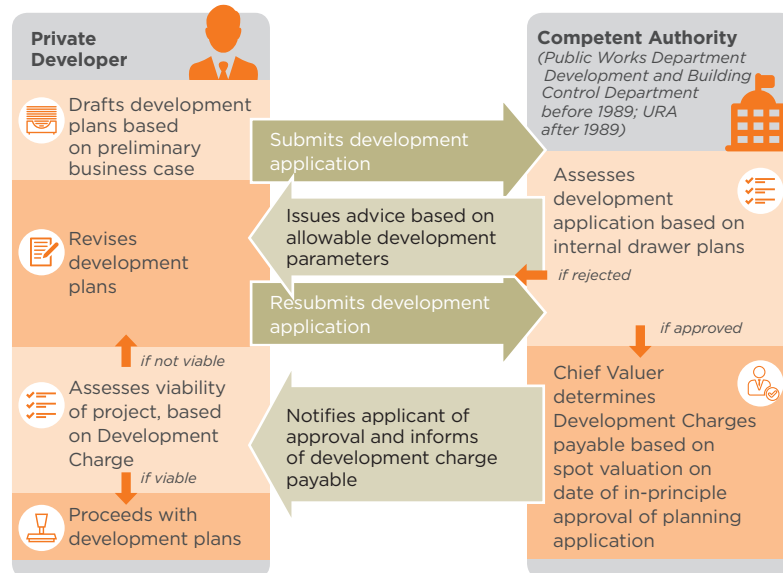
Private Developer

Drafts development plans based on preliminary business case

Submits development application

Competent Authority
(Public Works Department Development and Building Control Department before 1989; URA after 1989)

Assesses development application based on internal drawer plans

Issues advice based on allowable development parameters

Revises development plans

if rejected

Resubmits development application

if approved

if not viable

Assesses viability of project, based on Development Charge

Notifies applicant of approval and informs of development charge payable

Chief Valuer determines Development Charges payable based on spot valuation on date of in-principle approval of planning application

if viable

Proceeds with development plans